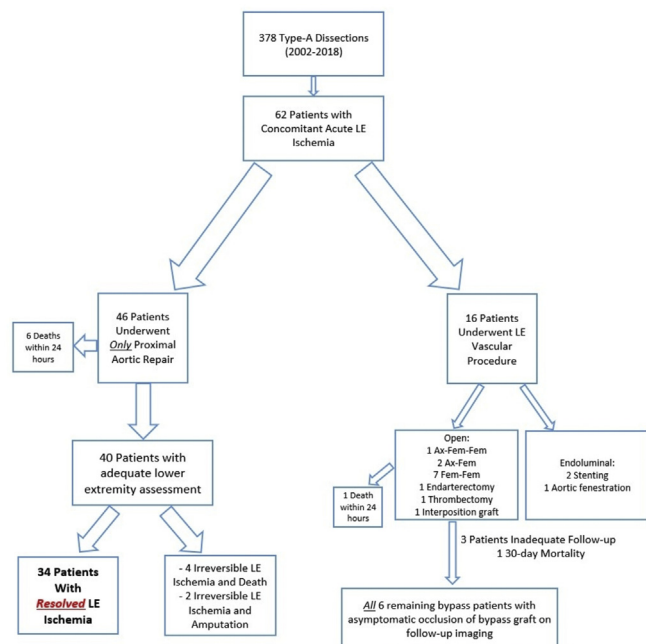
378 Type-A Dissections (2002-2018)

62 Patients with Concomitant Acute LE Ischemia

46 Patients Underwent Only Proximal Aortic Repair

6 Deaths within 24 hours

16 Patients Underwent LE Vascular Procedure

40 Patients with adequate lower extremity assessment

Open:
1 Ax-Fem-Fem
2 Ax-Fem
7 Fem-Fem
1 Endarterectomy
1 Thrombectomy
1 Interposition graft

Endoluminal:
2 Stenting
1 Aortic fenestration

1 Death within 24 hours

3 Patients Inadequate Follow-up
1 30-day Mortality

34 Patients With Resolved LE Ischemia

- 4 Irreversible LE Ischemia and Death
- 2 Irreversible LE Ischemia and Amputation

All 6 remaining bypass patients with asymptomatic occlusion of bypass graft on follow-up imaging